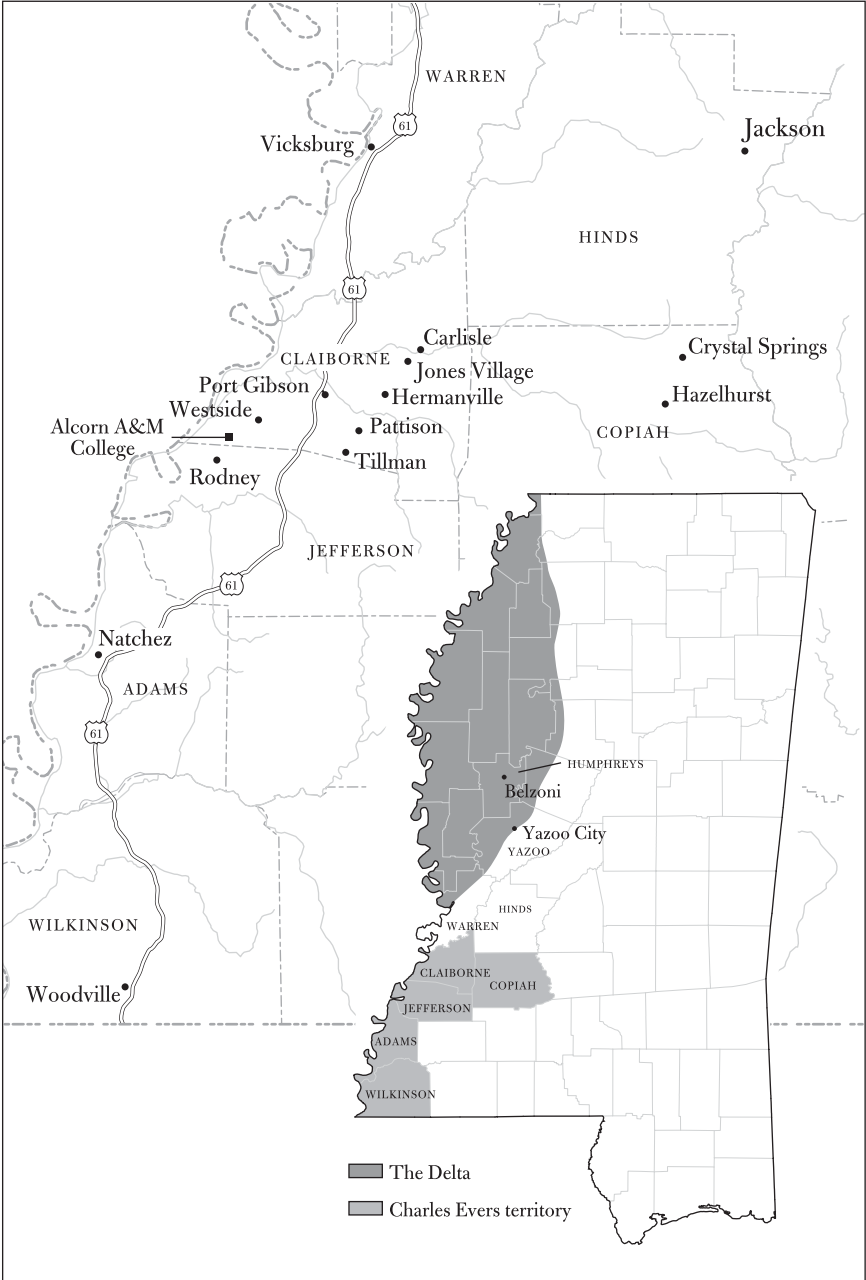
WARREN
61
Vicksburg
Jackson
HINDS
61
Carlisle
CLAIBORNE
Jones Village
Crystal Springs
Port Gibson
Hermanville
Westside
Hazelhurst
Alcorn A&M College
Pattison
COPIAH
Tillman
Rodney
JEFFERSON
61
Natchez
ADAMS
61
HUMPHREYS
Belzoni
Yazoo City
YAZOO
WILKINSON
WARREN
HINDS
CLAIBORNE
COPIAH
Woodville
JEFFERSON
ADAMS
WILKINSON
The Delta
Charles Evers territory